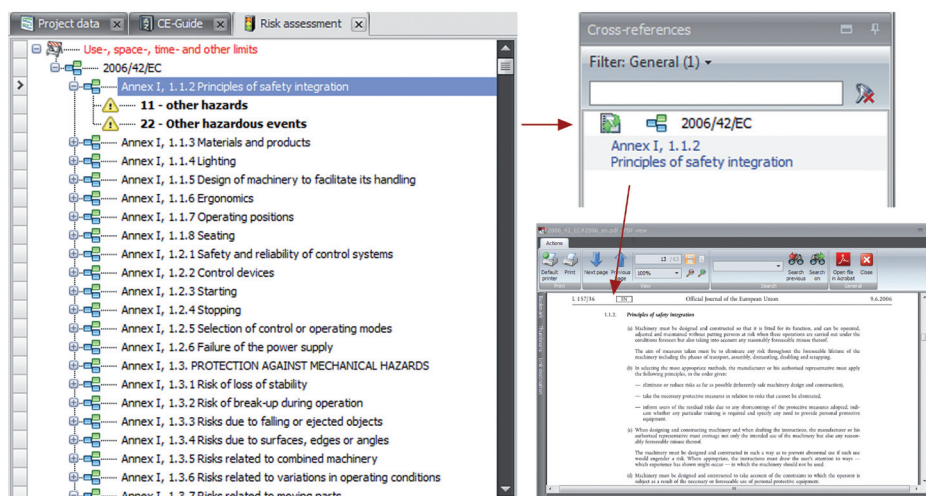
Project data
CE-Guide
Risk assessment

Use-, space-, time- and other limits
2006/42/EC
Annex I, 1.1.2 Principles of safety integration
11 - other hazards
22 - Other hazardous events
Annex I, 1.1.3 Materials and products
Annex I, 1.1.4 Lighting
Annex I, 1.1.5 Design of machinery to facilitate its handling
Annex I, 1.1.6 Ergonomics
Annex I, 1.1.7 Operating positions
Annex I, 1.1.8 Seating
Annex I, 1.2.1 Safety and reliability of control systems
Annex I, 1.2.2 Control devices
Annex I, 1.2.3 Starting
Annex I, 1.2.4 Stopping
Annex I, 1.2.5 Selection of control or operating modes
Annex I, 1.2.6 Failure of the power supply
Annex I, 1.3. PROTECTION AGAINST MECHANICAL HAZARDS
Annex I, 1.3.1 Risk of loss of stability
Annex I, 1.3.2 Risk of break-up during operation
Annex I, 1.3.3 Risks due to falling or ejected objects
Annex I, 1.3.4 Risks due to surfaces, edges or angles
Annex I, 1.3.5 Risks related to combined machinery
Annex I, 1.3.6 Risks related to variations in operating conditions
Annex I, 1.3.7 Risks related to moving parts

Cross-references
Filter: General (1)
2006/42/EC
Annex I, 1.1.2
Principles of safety integration

Actions
Default printer
Print
Next page
Previous page
13 / 63
100%
Search previous
Search on
Open file in Acrobat
Close

L 157/36 EN Official Journal of the European Union 9.6.2006

1.1.2. Principles of safety integration

(a) Machinery must be designed and constructed so that it is fitted for its function, and can be operated, adjusted and maintained without putting persons at risk when these operations are carried out under the conditions foreseen but also taking into account any reasonably foreseeable misuse thereof.

The aim of measures taken must be to eliminate any risk throughout the foreseeable lifetime of the machinery including the phases of transport, assembly, dismantling, disabling and scrapping.

(b) In selecting the most appropriate methods, the manufacturer or his authorised representative must apply the following principles, in the order given:

— eliminate or reduce risks as far as possible (inherently safe machinery design and construction),

— take the necessary protective measures in relation to risks that cannot be eliminated,

— inform users of the residual risks due to any shortcomings of the protective measures adopted, indicate whether any particular training is required and specify any need to provide personal protective equipment.

(c) When designing and constructing machinery and when drafting the instructions, the manufacturer or his authorised representative must envisage not only the intended use of the machinery but also any reasonably foreseeable misuse thereof.

The machinery must be designed and constructed in such a way as to prevent abnormal use if such use would engender a risk. Where appropriate, the instructions must draw the user's attention to ways — which experience has shown might occur — in which the machinery should not be used.

(d) Machinery must be designed and constructed to take account of the constraints to which the operator is subject as a result of the necessary or foreseeable use of personal protective equipment.